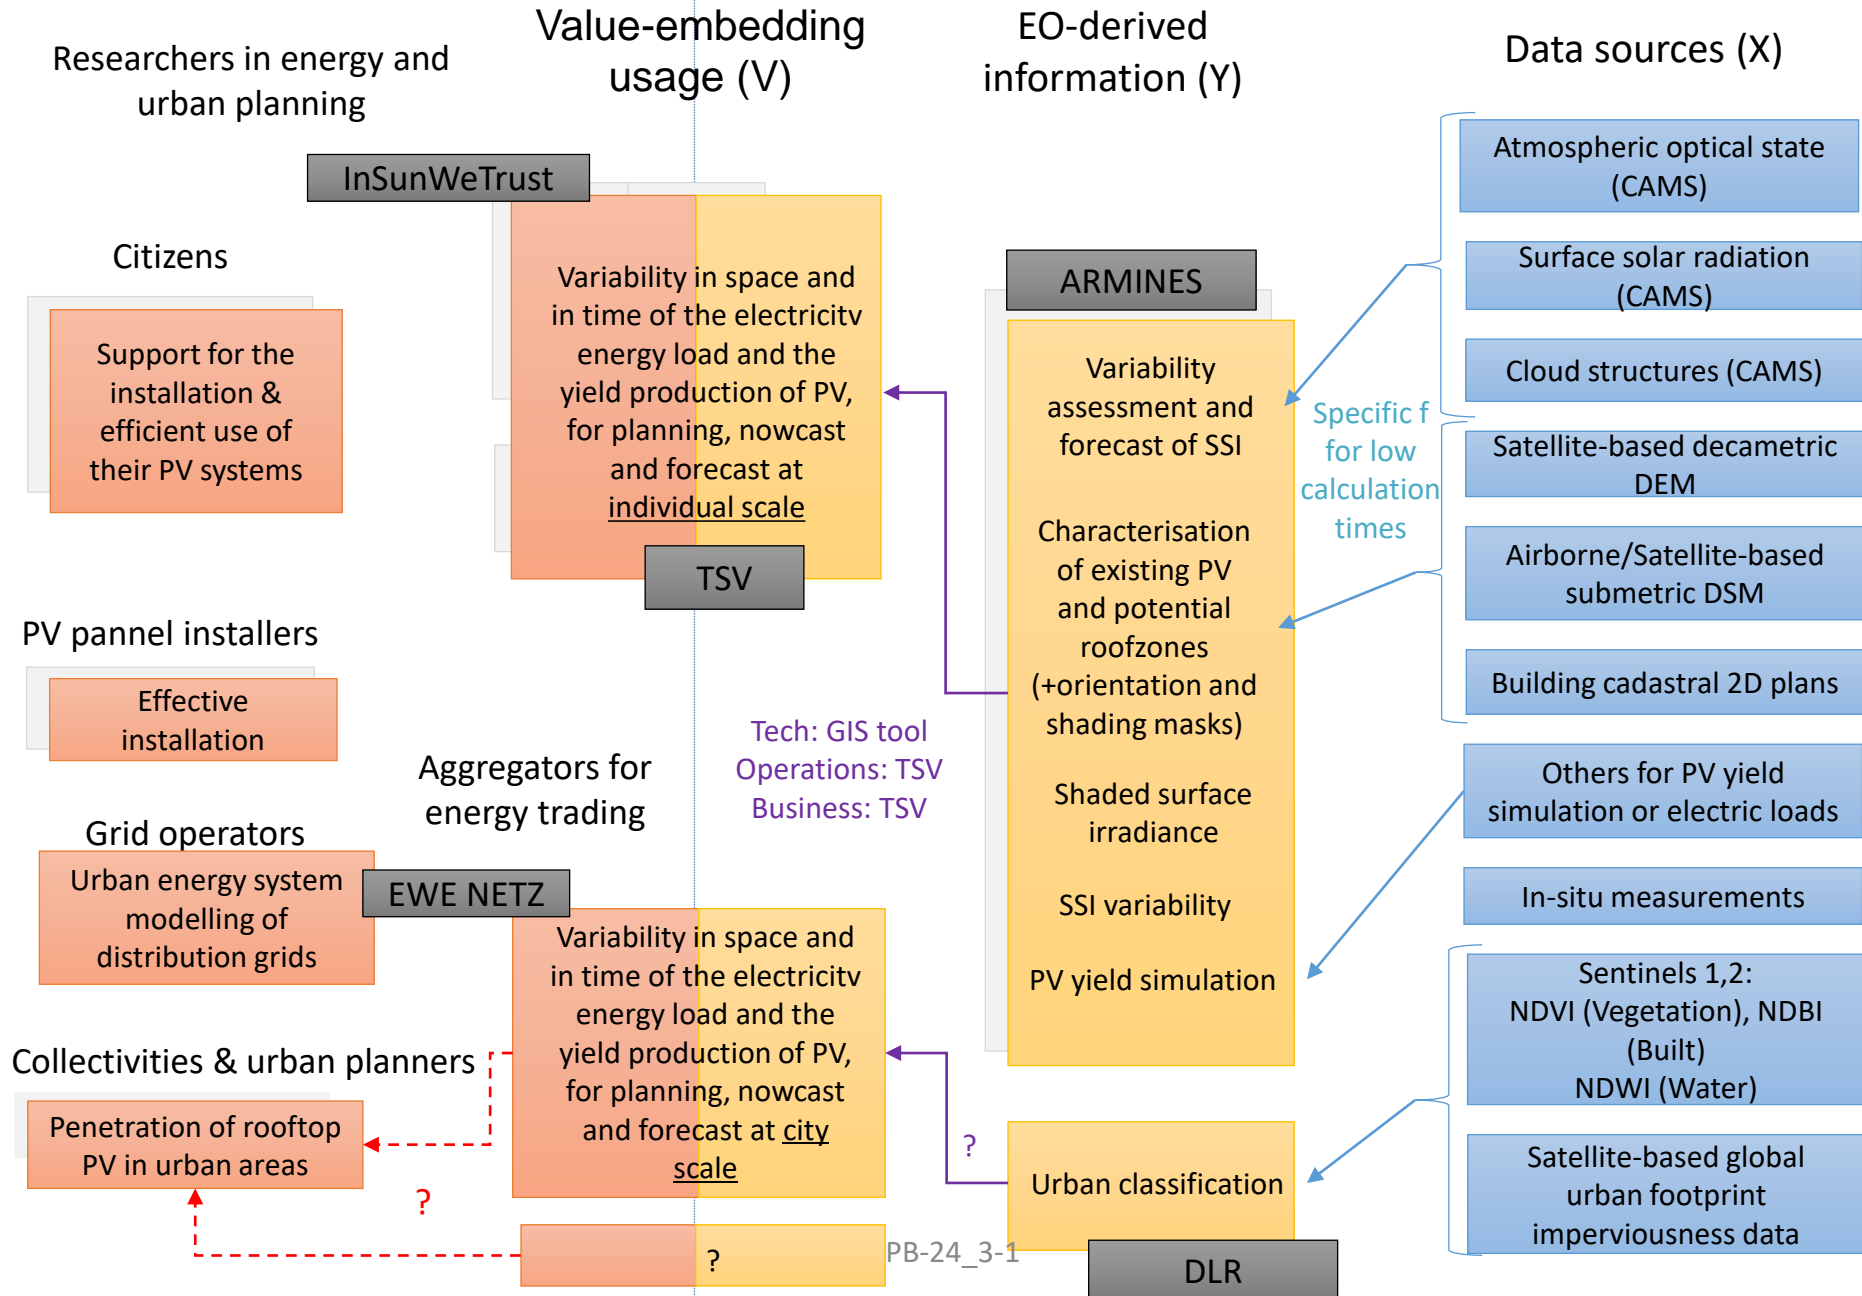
Researchers in energy and urban planning

Value-embedding usage (V)

EO-derived information (Y)

Data sources (X)

InSunWeTrust

Citizens

Support for the installation & efficient use of their PV systems

Variability in space and in time of the electricitv energy load and the yield production of PV, for planning, nowcast and forecast at individual scale

TSV

ARMINES

Variability assessment and forecast of SSI

Characterisation of existing PV and potential roofzones (+orientation and shading masks)

Shaded surface irradiance

SSI variability

PV yield simulation

Specific f for low calculation times

Atmospheric optical state (CAMS)

Surface solar radiation (CAMS)

Cloud structures (CAMS)

Satellite-based decametric DEM

Airborne/Satellite-based submetric DSM

Building cadastral 2D plans

Others for PV yield simulation or electric loads

In-situ measurements

Sentinels 1,2: NDVI (Vegetation), NDBI (Built) NDWI (Water)

Satellite-based global urban footprint imperviousness data

PV pannel installers

Effective installation

Aggregators for energy trading

Tech: GIS tool
Operations: TSV
Business: TSV

Grid operators

Urban energy system modelling of distribution grids

EWE NETZ

Variability in space and in time of the electricitv energy load and the yield production of PV, for planning, nowcast and forecast at city scale

Collectivities & urban planners

Penetration of rooftop PV in urban areas

?

?

?

Urban classification

PB-24_3-1

DLR